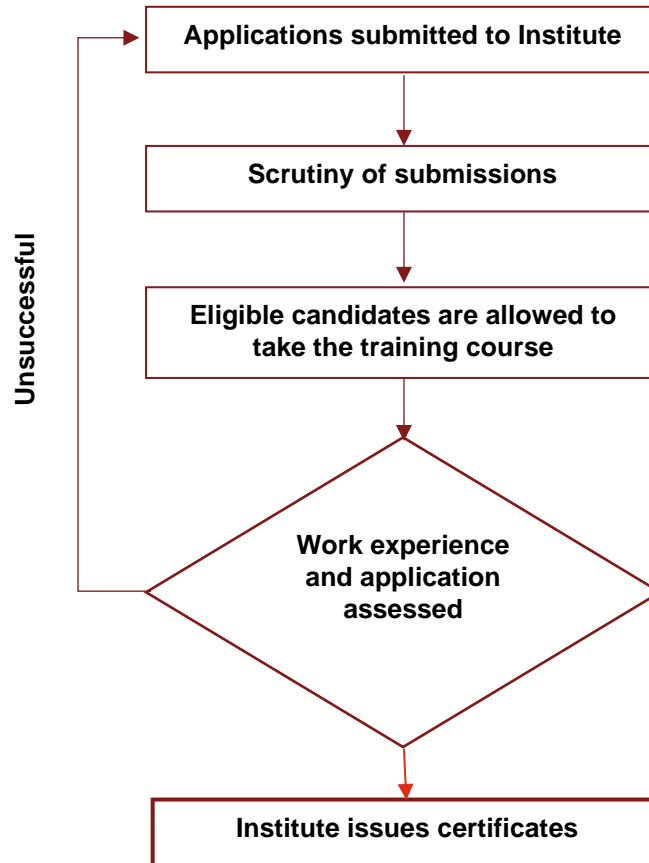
Applications submitted to Institute

Scrutiny of submissions

Eligible candidates are allowed to take the training course

Unsuccessful

Work experience and application assessed

Institute issues certificates